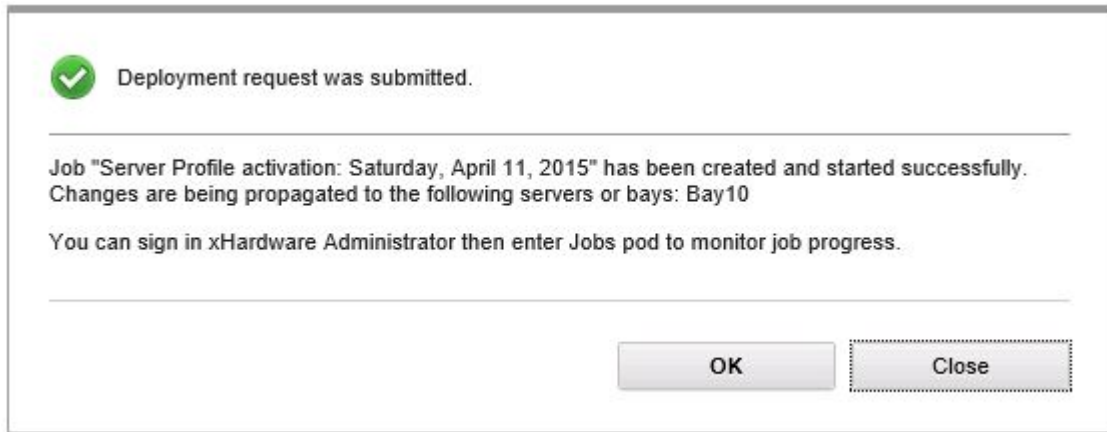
Deployment request was submitted.

Job "Server Profile activation: Saturday, April 11, 2015" has been created and started successfully. Changes are being propagated to the following servers or bays: Bay10

You can sign in xHardware Administrator then enter Jobs pod to monitor job progress.

OK

Close